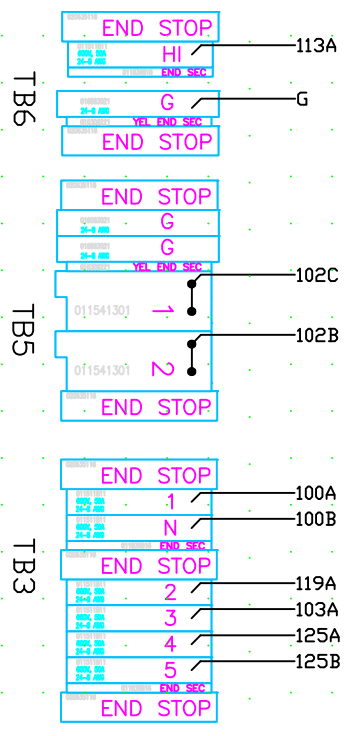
TB6

END STOP
HI 113A
END SEC
G G
YEL END SEC
END STOP

TB5

END STOP
G
G
YEL END SEC
011541301 1 102C
011541301 2 102B
END STOP

TB3

END STOP
1 100A
N 100B
END SEC
END STOP
2 119A
3 103A
4 125A
5 125B
END SEC
END STOP